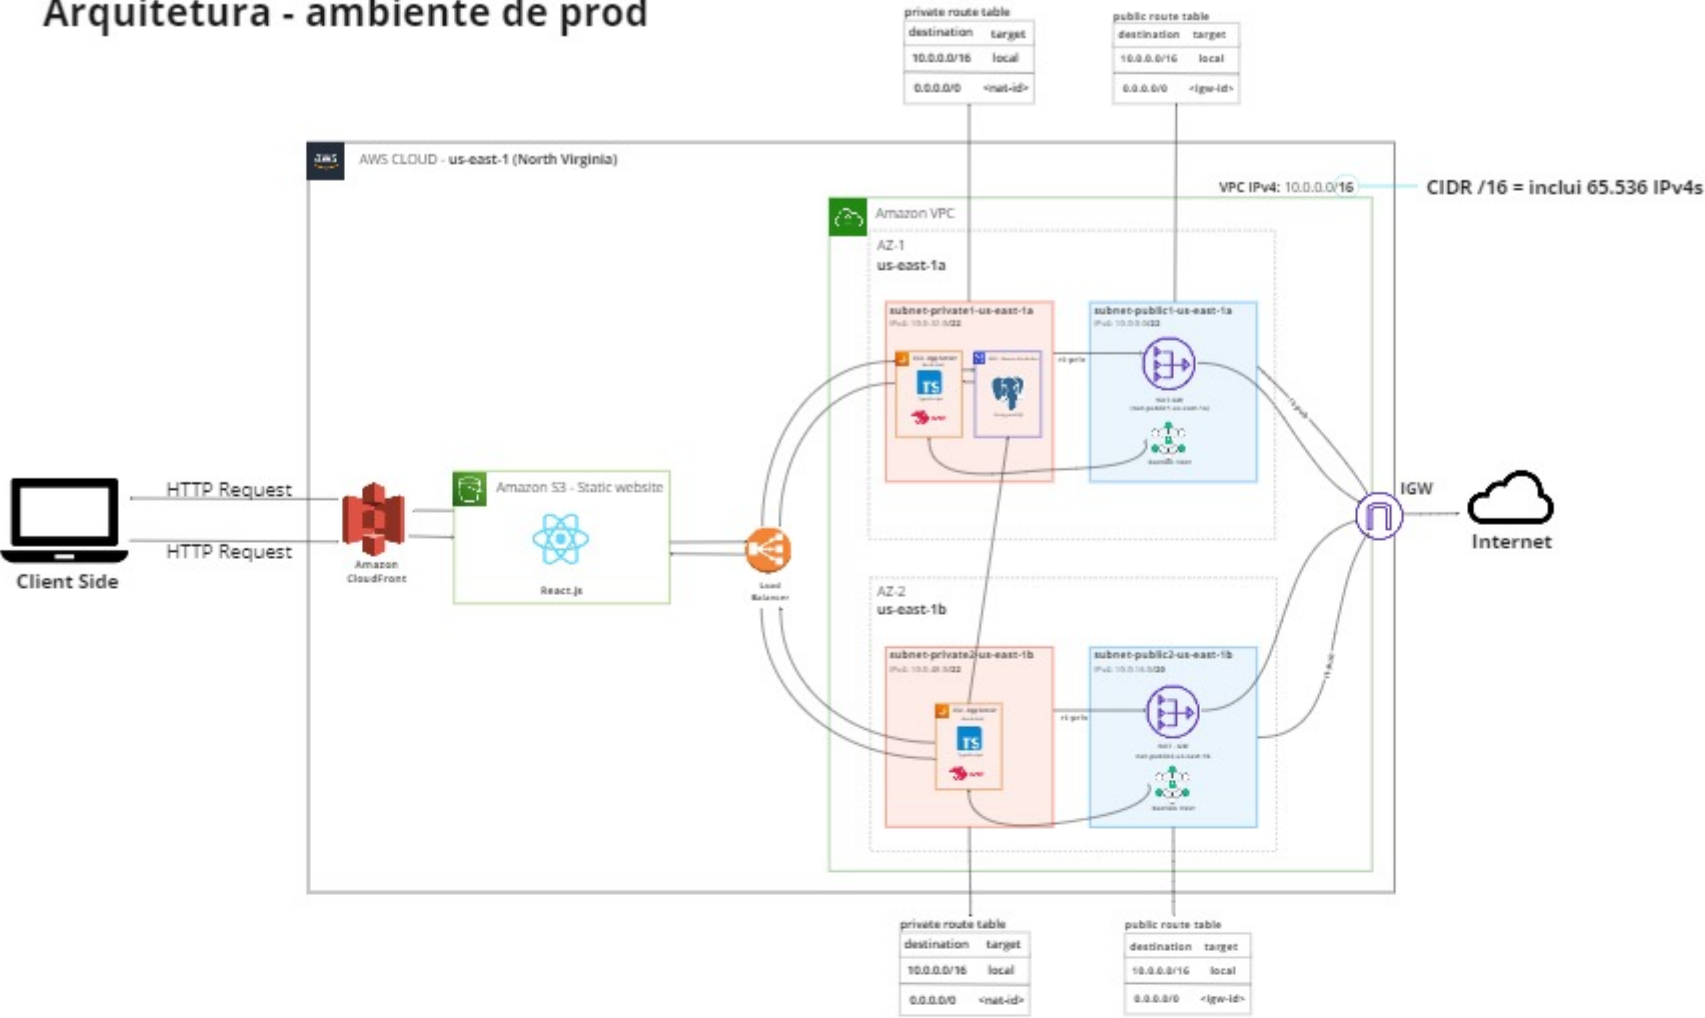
Arquitetura - ambiente de prod

private route table

| destination | target |
|---|---|
| 10.0.0.0/16 | local |
| 0.0.0.0/0 | <nat-id> |

public route table

| destination | target |
|---|---|
| 10.0.0.0/16 | local |
| 0.0.0.0/0 | <igw-id> |

AWS CLOUD - us-east-1 (North Virginia)

VPC IPv4: 10.0.0.0/16

CIDR /16 = inclui 65.536 IPv4s

Amazon VPC

AZ-1
us-east-1a

subnet-private1-us-east-1a
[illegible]

subnet-public1-us-east-1a
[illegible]

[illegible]

IGW

Internet

HTTP Request

HTTP Request

Client Side

Amazon CloudFront

Amazon S3 - Static website

React.js

Load Balancer

AZ-2
us-east-1b

subnet-private2-us-east-1b
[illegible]

subnet-public2-us-east-1b
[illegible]

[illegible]

private route table

| destination | target |
|---|---|
| 10.0.0.0/16 | local |
| 0.0.0.0/0 | <nat-id> |

public route table

| destination | target |
|---|---|
| 10.0.0.0/16 | local |
| 0.0.0.0/0 | <igw-id> |